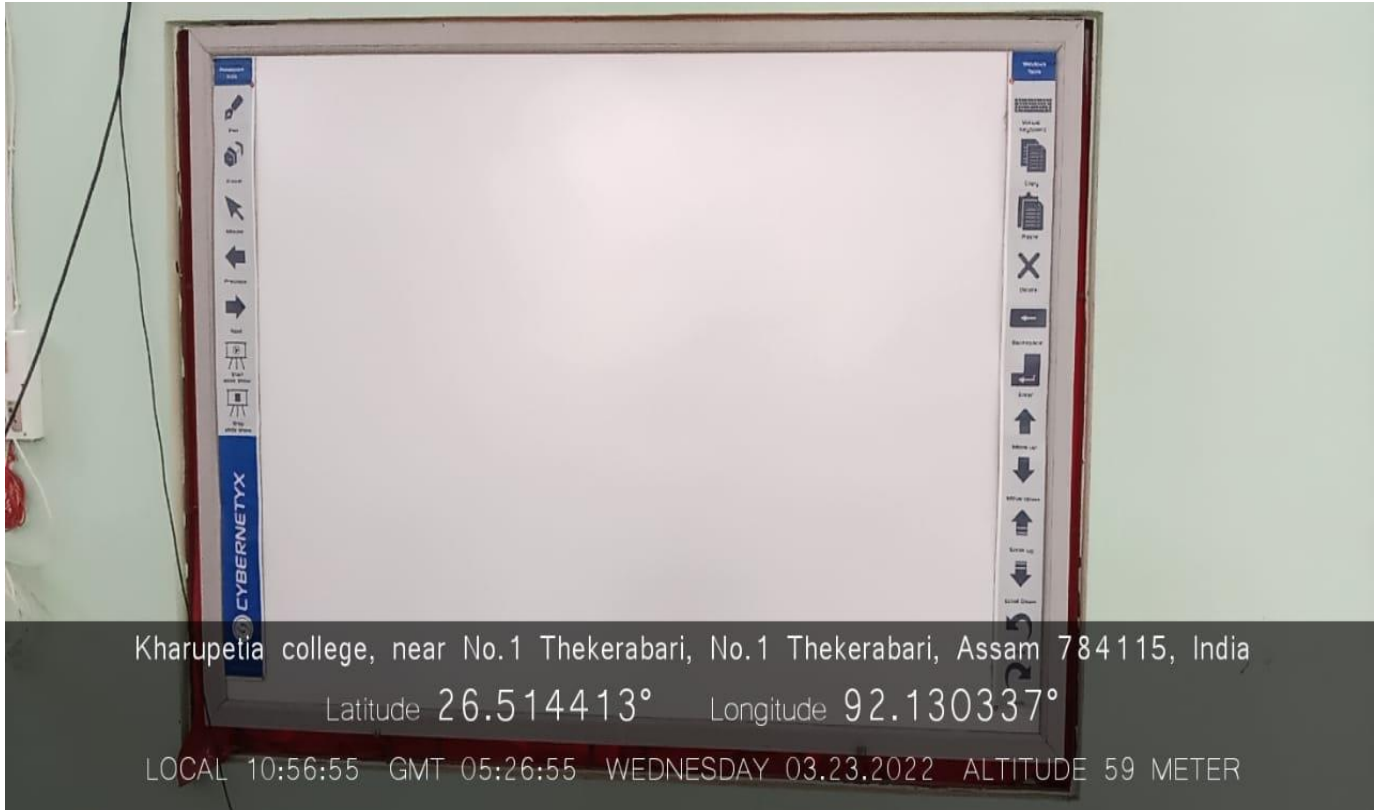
Presentation Tools

Pen

Eraser

Mouse

Previous

Next

Start slide show

Stop slide show

CYBERNETYX

Windows Tools

Virtual keyboard

Copy

Paste

Delete

Backspace

Enter

Move up

Move down

Scroll up

Scroll down

Kharupetia college, near No.1 Thekerabari, No.1 Thekerabari, Assam 784115, India

Latitude 26.514413° Longitude 92.130337°

LOCAL 10:56:55 GMT 05:26:55 WEDNESDAY 03.23.2022 ALTITUDE 59 METER